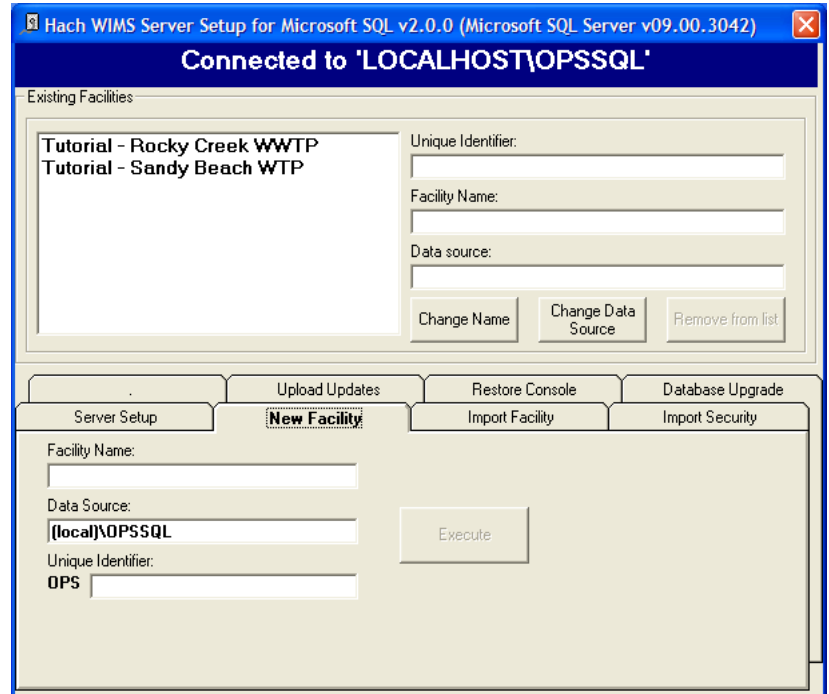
Hach WIMS Server Setup for Microsoft SQL v2.0.0 (Microsoft SQL Server v09.00.3042)

Connected to 'LOCALHOST\OPSSQL'

Existing Facilities

Tutorial - Rocky Creek WWTP
Tutorial - Sandy Beach WTP

Unique Identifier:

Facility Name:

Data source:

Change Name

Change Data Source

Remove from list

.

Upload Updates

Restore Console

Database Upgrade

Server Setup

New Facility

Import Facility

Import Security

Facility Name:

Data Source:

(local)\OPSSQL

Unique Identifier:

OPS

Execute